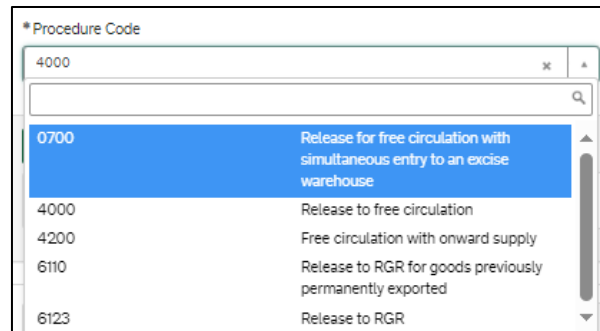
*Procedure Code

4000 ×

| | |
|---|---|
| 0700 | Release for free circulation with simultaneous entry to an excise warehouse |
| 4000 | Release to free circulation |
| 4200 | Free circulation with onward supply |
| 6110 | Release to RGR for goods previously permanently exported |
| 6123 | Release to RGR |